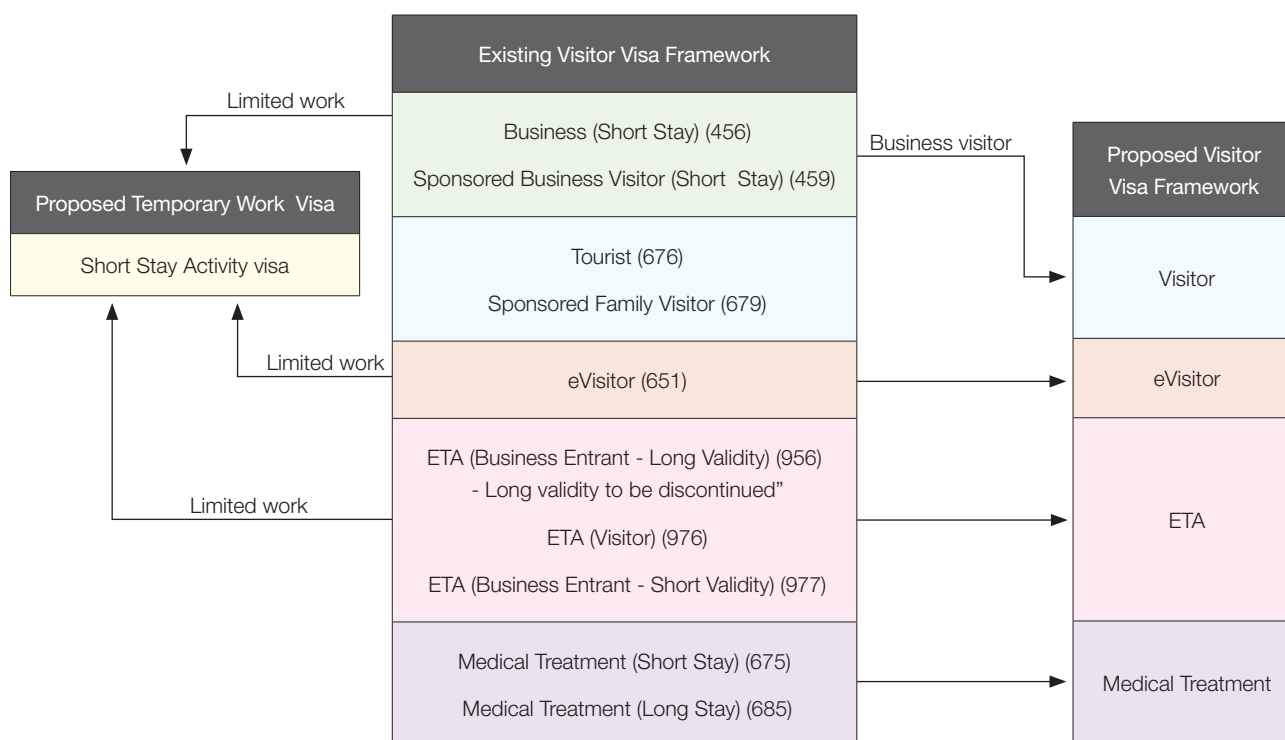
Existing Visitor Visa Framework

Limited work

Business (Short Stay) (456)

Sponsored Business Visitor (Short Stay) (459)

Business visitor

Proposed Visitor Visa Framework

Proposed Temporary Work Visa

Short Stay Activity visa

Tourist (676)

Sponsored Family Visitor (679)

Visitor

Limited work

eVisitor (651)

eVisitor

ETA (Business Entrant - Long Validity) (956) - Long validity to be discontinued"

Limited work

ETA (Visitor) (976)

ETA (Business Entrant - Short Validity) (977)

ETA

Medical Treatment (Short Stay) (675)

Medical Treatment (Long Stay) (685)

Medical Treatment